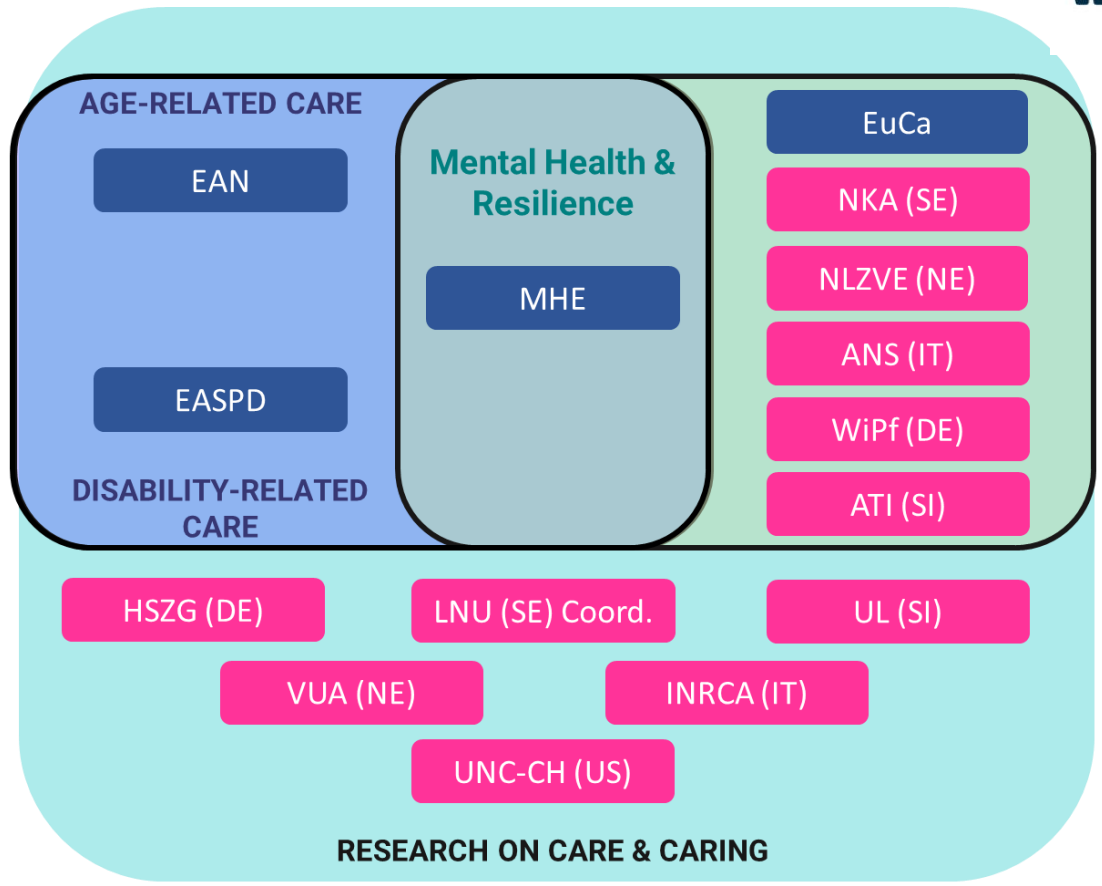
AGE-RELATED CARE

EAN

EASPD

DISABILITY-RELATED CARE

Mental Health & Resilience

MHE

EuCa

NKA (SE)

NLZVE (NE)

ANS (IT)

WiPf (DE)

ATI (SI)

HSZG (DE)

LNU (SE) Coord.

UL (SI)

VUA (NE)

INRCA (IT)

UNC-CH (US)

RESEARCH ON CARE & CARING